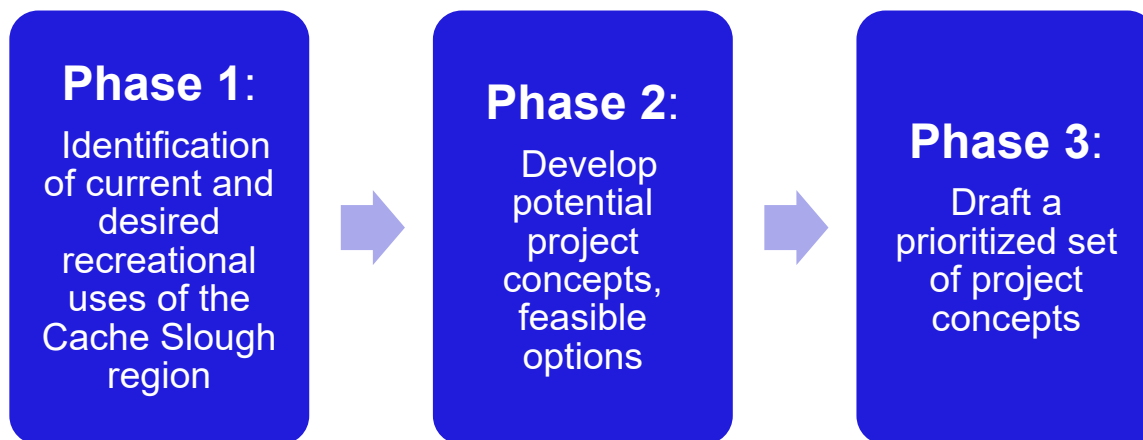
Phase 1:
Identification of current and desired recreational uses of the Cache Slough region

Phase 2:
Develop potential project concepts, feasible options

Phase 3:
Draft a prioritized set of project concepts